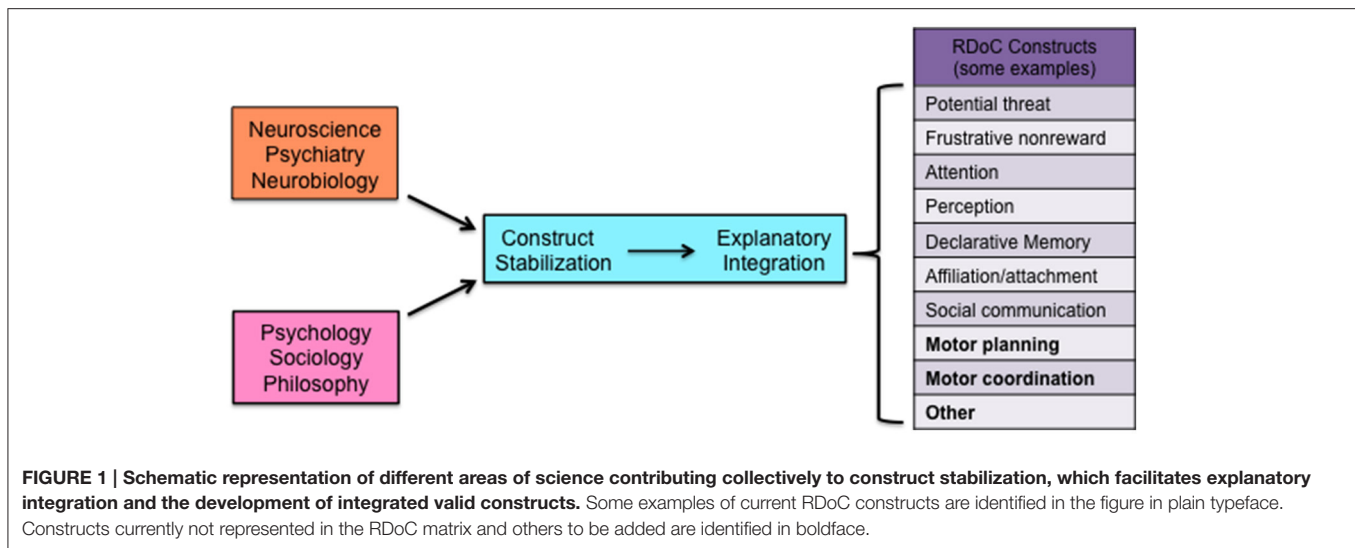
Neuroscience
Psychiatry
Neurobiology

Psychology
Sociology
Philosophy

Construct Stabilization → Explanatory Integration

| RDoC Constructs (some examples) |
|---|
| Potential threat |
| Frustrative nonreward |
| Attention |
| Perception |
| Declarative Memory |
| Affiliation/attachment |
| Social communication |
| **Motor planning** |
| **Motor coordination** |
| **Other** |

**FIGURE 1 | Schematic representation of different areas of science contributing collectively to construct stabilization, which facilitates explanatory integration and the development of integrated valid constructs.** Some examples of current RDoC constructs are identified in the figure in plain typeface. Constructs currently not represented in the RDoC matrix and others to be added are identified in boldface.